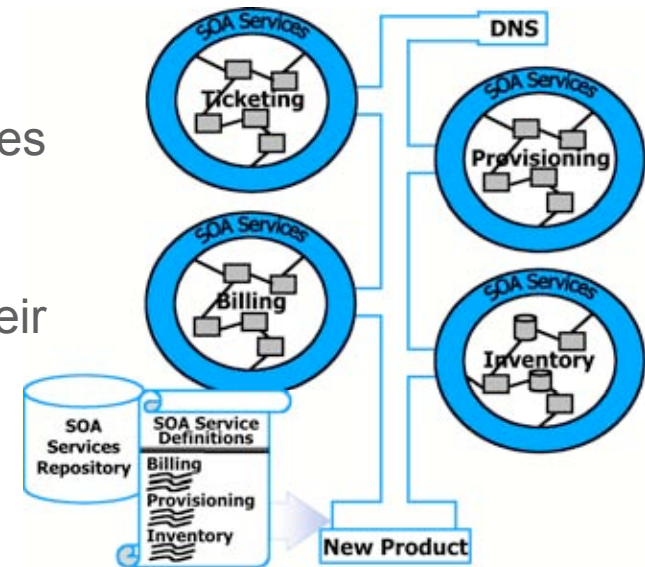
es

eir

SOA Services
Ticketing

DNS

SOA Services
Provisioning

SOA Services
Billing

SOA Services
Inventory

SOA Services Repository

SOA Service Definitions
Billing
Provisioning
Inventory

New Product